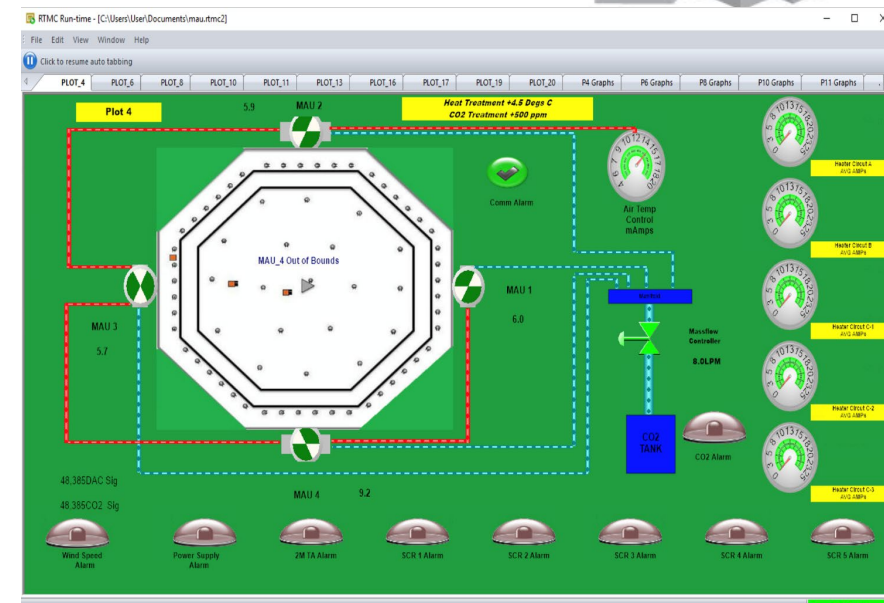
RTMC Run-time - [C:\Users\User\Documents\mau.rtmc2]

File Edit View Window Help

Click to resume auto tabbing

PLOT_4 PLOT_6 PLOT_8 PLOT_10 PLOT_11 PLOT_13 PLOT_16 PLOT_17 PLOT_19 PLOT_20 P4 Graphs P6 Graphs P8 Graphs P10 Graphs P11 Graphs

Plot 4

5.9

MAU 2

Heat Treatment +4.5 Degs C
CO2 Treatment +500 ppm

Comm Alarm

Air Temp Control mAmps

Heater Circuit A AVG AMPs

Heater Circuit B AVG AMPs

Heater Circuit C-1 AVG AMPs

Heater Circuit C-2 AVG AMPs

Heater Circuit C-3 AVG AMPs

MAU_4 Out of Bounds

MAU 1

6.0

MAU 3

5.7

Massflow Controller

8.0LPM

CO2 TANK

CO2 Alarm

48.385DAC Sig

48.385CO2 Sig

MAU 4

9.2

Wind Speed Alarm

Power Supply Alarm

2M TA Alarm

SCR 1 Alarm

SCR 2 Alarm

SCR 3 Alarm

SCR 4 Alarm

SCR 5 Alarm